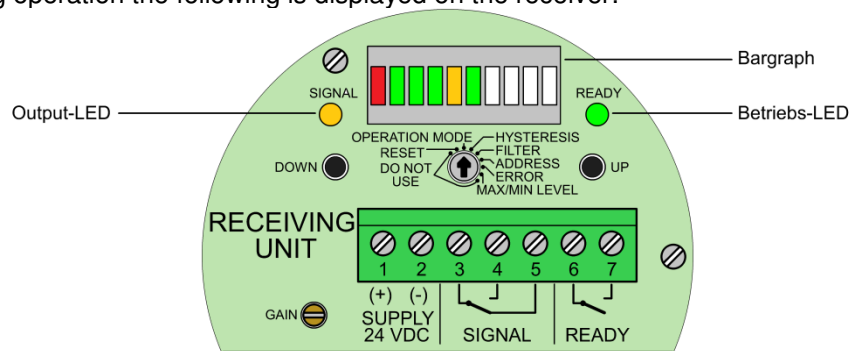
g operation the following is displayed on the receiver:

Bargraph

SIGNAL

READY

Output-LED

Betriebs-LED

OPERATION MODE
RESET
DO NOT USE
HYSTERESIS
FILTER
ADDRESS
ERROR
MAX/MIN LEVEL

DOWN

UP

RECEIVING UNIT

1 2 3 4 5 6 7

(+) (-)

SUPPLY 24 VDC

SIGNAL

READY

GAIN